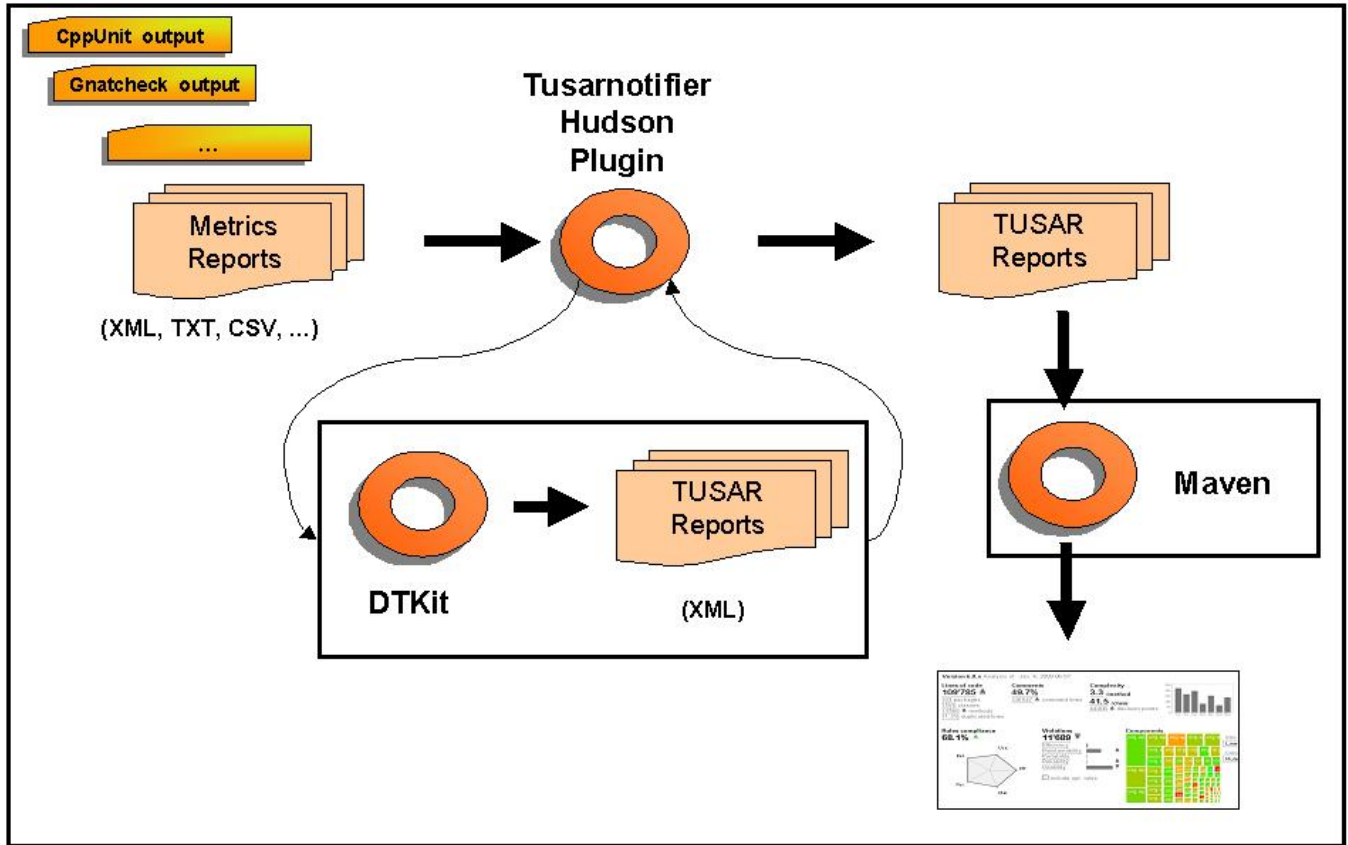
CppUnit output

Gnatcheck output

...

Tusarnotifier Hudson Plugin

Metrics Reports

(XML, TXT, CSV, ...)

TUSAR Reports

DTKit

TUSAR Reports

(XML)

Maven

Lines of code
109'785

Comments
49.7%

Complexity
3.3
41.5

Rules compliance
68.1%

Violations
11'689

Components

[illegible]